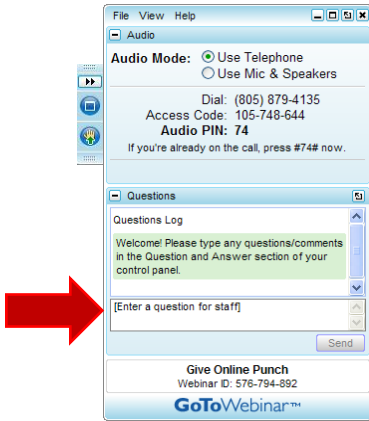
File View Help

Audio

Audio Mode: Use Telephone
Use Mic & Speakers

Dial: (805) 879-4135
Access Code: 105-748-644
Audio PIN: 74
If you're already on the call, press #74# now.

Questions

Questions Log

Welcome! Please type any questions/comments in the Question and Answer section of your control panel.

[Enter a question for staff]

Send

Give Online Punch
Webinar ID: 576-794-892

GoToWebinar™